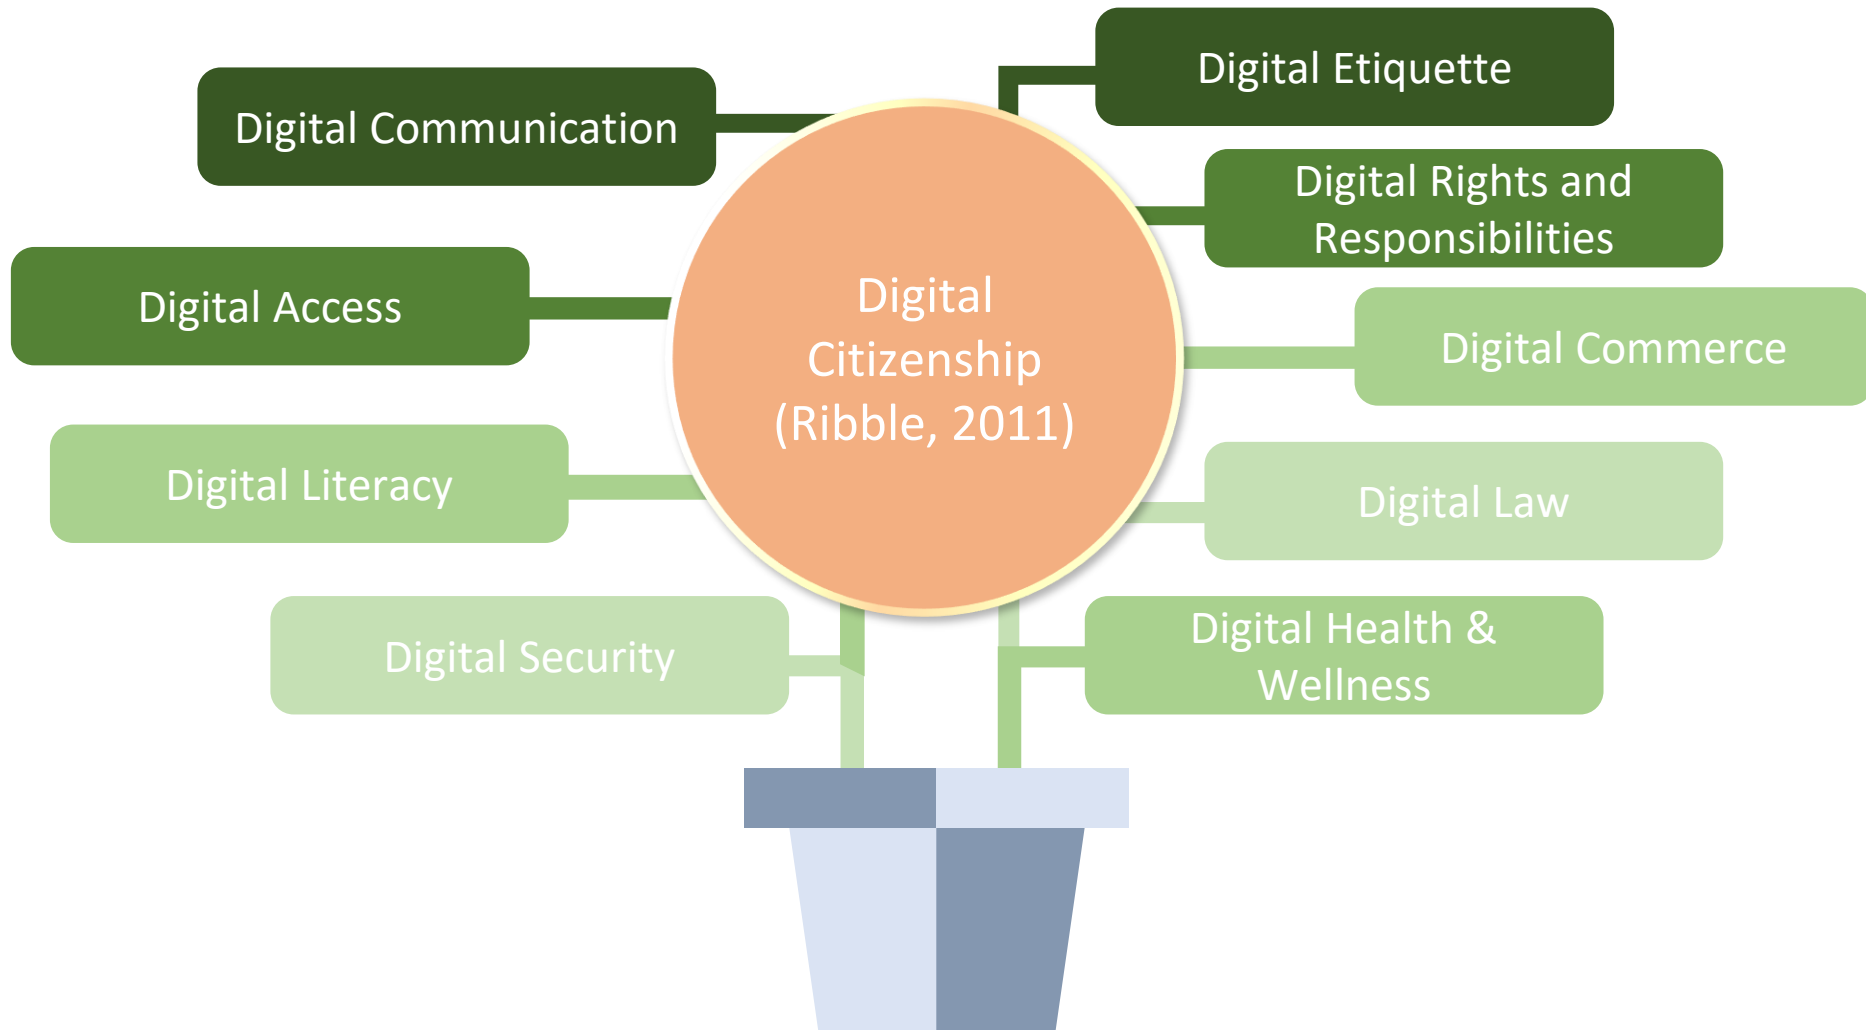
Digital Etiquette

Digital Communication

Digital Rights and Responsibilities

Digital Access

Digital Citizenship (Ribble, 2011)

Digital Commerce

Digital Literacy

Digital Law

Digital Security

Digital Health & Wellness